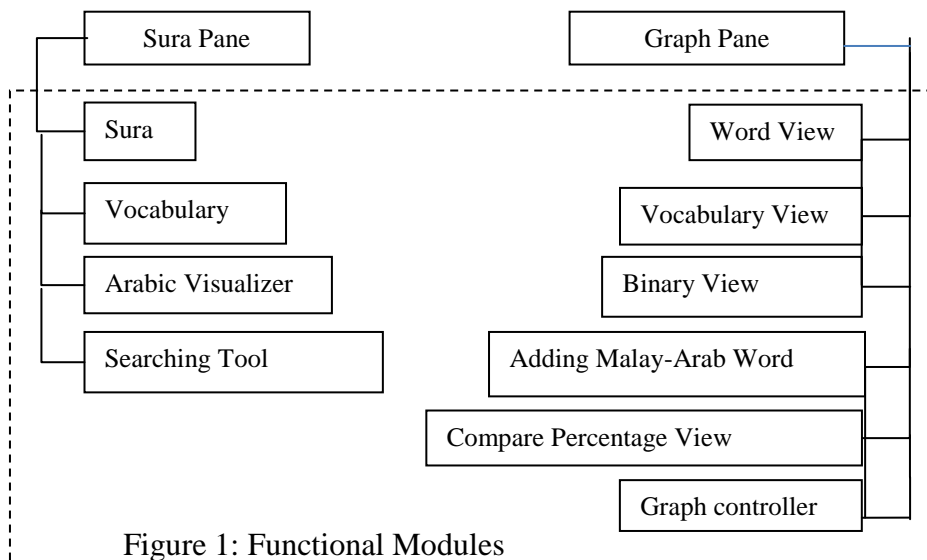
Sura Pane

Graph Pane

Sura

Vocabulary

Arabic Visualizer

Searching Tool

Word View

Vocabulary View

Binary View

Adding Malay-Arab Word

Compare Percentage View

Graph controller

Figure 1: Functional Modules